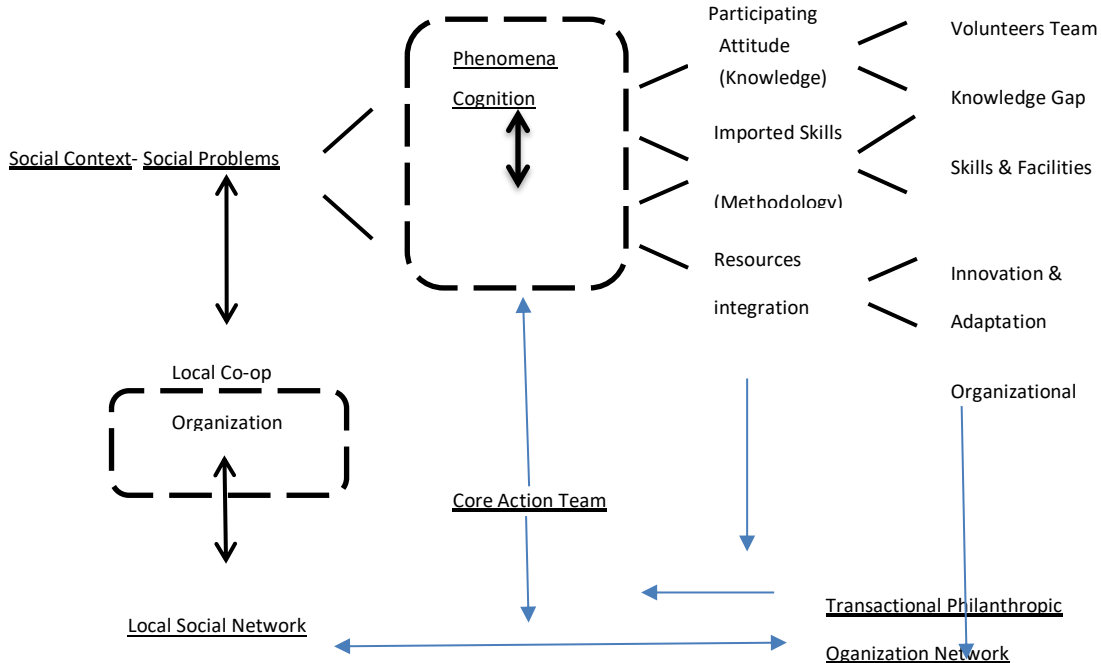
Phenomena

Cognition

Participating Attitude (Knowledge)

Volunteers Team

Knowledge Gap

Social Context- Social Problems

Imported Skills

(Methodology)

Skills & Facilities

Resources integration

Innovation & Adaptation

Local Co-op Organization

Organizational

Core Action Team

Local Social Network

Transactional Philanthropic Organization Network